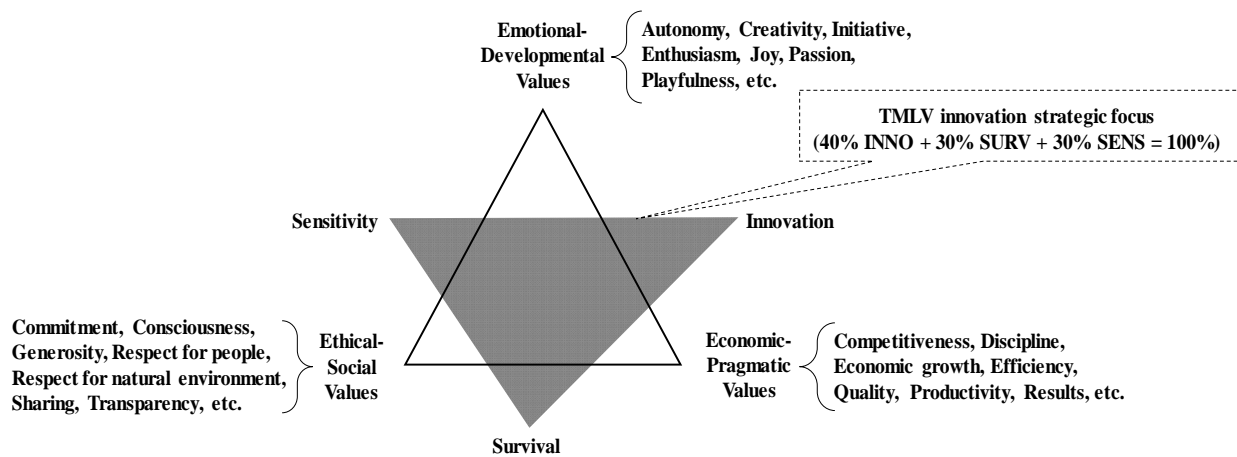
Emotional-Developmental Values

Autonomy, Creativity, Initiative, Enthusiasm, Joy, Passion, Playfulness, etc.

TMLV innovation strategic focus
(40% INNO + 30% SURV + 30% SENS = 100%)

Sensitivity

Innovation

Commitment, Consciousness, Generosity, Respect for people, Respect for natural environment, Sharing, Transparency, etc.

Ethical-Social Values

Economic-Pragmatic Values

Competitiveness, Discipline, Economic growth, Efficiency, Quality, Productivity, Results, etc.

Survival